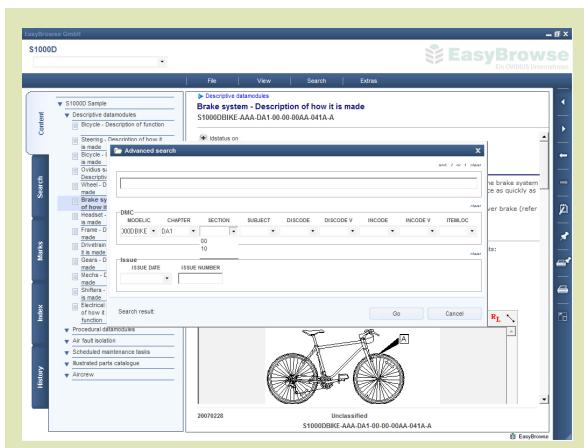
EasyBrowse GmbH

S1000D

EasyBrowse
Ein ORBUS Unternehmen

File View Search Extras

Content
Search
Marks
Index
History

S1000D Sample
Descriptive datamodules
Bicycle - Description of function
Steering - Description of how it is made
Bicycle - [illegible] is made
Ovidius s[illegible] Descripti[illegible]
Wheel - D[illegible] made
Brake sy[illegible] of how it
Headset - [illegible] is made
Frame - D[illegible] made
Drivetrain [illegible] it is made
Gears - D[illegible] made
Mecha - D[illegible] made
Shifters - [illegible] is made
Electrical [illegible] of how it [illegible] function
Procedural datamodules
Air fault isolation
Scheduled maintenance tasks
Illustrated parts catalogue
Aircrew

Descriptive datamodules
Brake system - Description of how it is made
S1000DBIKE-AAA-DA1-00-00-00AA-041A-A

Idstatus on

Advanced search

next 1 or 1 clear

clear

DMC
MODELIC CHAPTER SECTION SUBJECT DISCODE DISCODE V INCODE INCODE V ITEMLOC
S1000DBIKE DA1
00
10

clear

Issue
ISSUE DATE ISSUE NUMBER

Search result:

Go Cancel

he brake system
e as quickly as
ver brake (refer
ls:

A

20070228 Unclassified
S1000DBIKE-AAA-DA1-00-00-00AA-041A-A

EasyBrowse